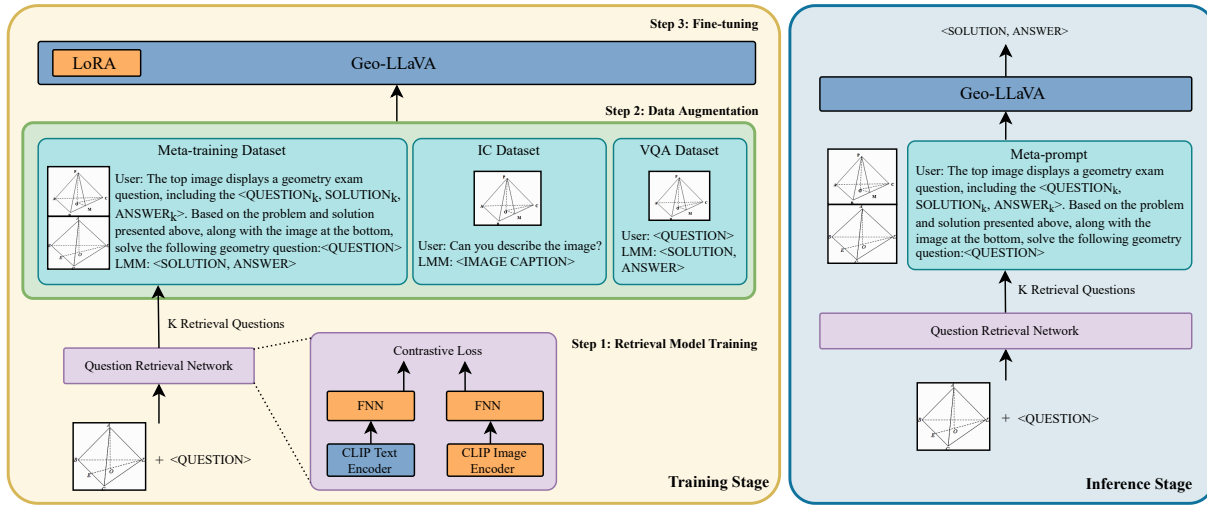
Step 3: Fine-tuning

LoRA

Geo-LLaVA

Step 2: Data Augmentation

Meta-training Dataset

User: The top image displays a geometry exam question, including the <QUESTION$_k$, SOLUTION$_k$, ANSWER$_k$>. Based on the problem and solution presented above, along with the image at the bottom, solve the following geometry question:<QUESTION>
LMM: <SOLUTION, ANSWER>

IC Dataset

User: Can you describe the image?
LMM: <IMAGE CAPTION>

VQA Dataset

User: <QUESTION>
LMM: <SOLUTION, ANSWER>

K Retrieval Questions

Question Retrieval Network

+ <QUESTION>

Step 1: Retrieval Model Training

Contrastive Loss

FNN

FNN

CLIP Text Encoder

CLIP Image Encoder

Training Stage

<SOLUTION, ANSWER>

Geo-LLaVA

Meta-prompt

User: The top image displays a geometry exam question, including the <QUESTION$_k$, SOLUTION$_k$, ANSWER$_k$>. Based on the problem and solution presented above, along with the image at the bottom, solve the following geometry question:<QUESTION>

K Retrieval Questions

Question Retrieval Network

+ <QUESTION>

Inference Stage